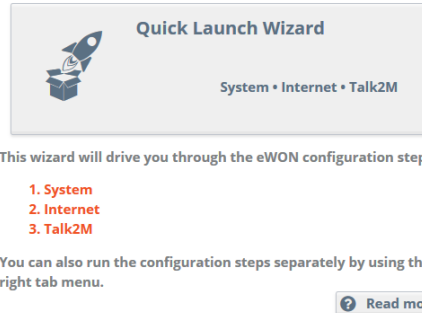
Quick Launch Wizard

System • Internet • Talk2M

This wizard will drive you through the eWON configuration step

1. System
2. Internet
3. Talk2M

You can also run the configuration steps separately by using th right tab menu.

Read mo